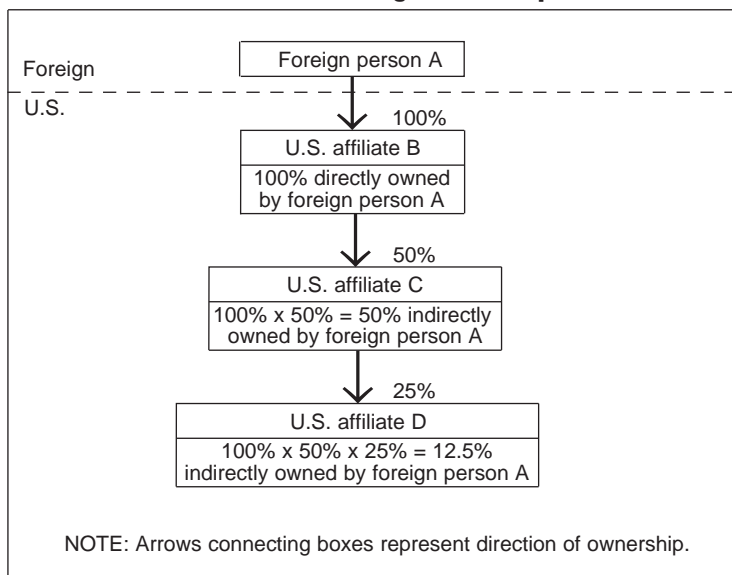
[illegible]

Foreign

Foreign person A

U.S.

100%

U.S. affiliate B

100% directly owned by foreign person A

50%

U.S. affiliate C

100% x 50% = 50% indirectly owned by foreign person A

25%

U.S. affiliate D

100% x 50% x 25% = 12.5% indirectly owned by foreign person A

NOTE: Arrows connecting boxes represent direction of ownership.